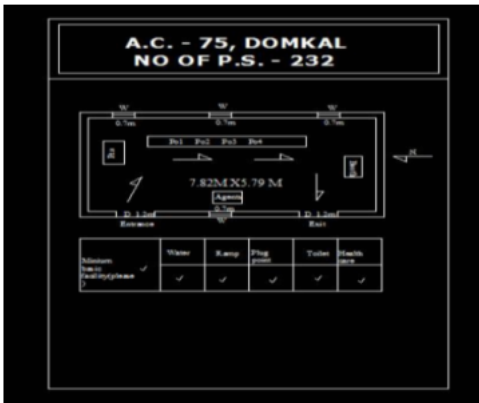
A.C. - 75, DOMKAL
NO OF P.S. - 232

W
0.7m
W
0.7m
W
0.7m

Po1 Po2 Po3 Po4

N

7.82M X5.79 M

Agent

0.7m
W

D 1.2m
Entrance

D 1.2m
Exit

| Minimum basic facility(please ) ✓ | Water | Ramp | Plug point | Toilet | Health care |
|---|---|---|---|---|---|
| | ✓ | ✓ | ✓ | ✓ | ✓ |